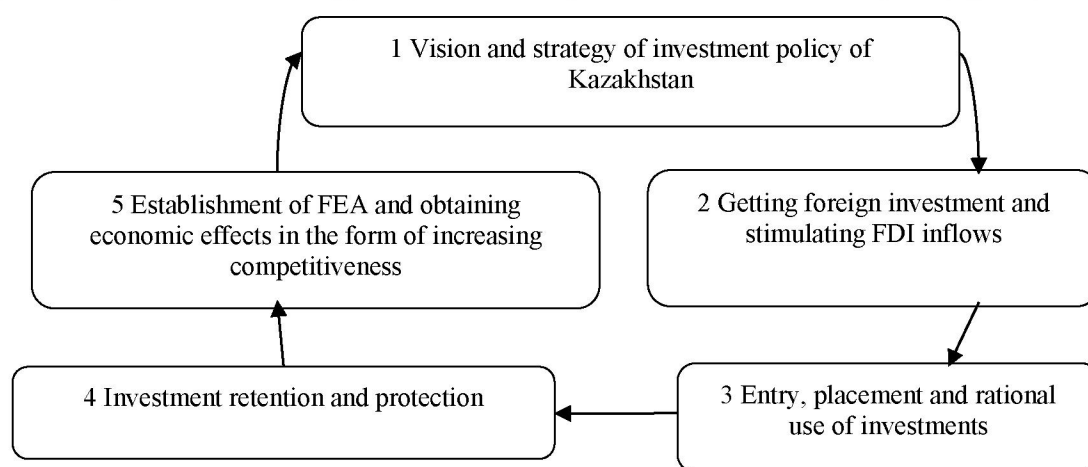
1 Vision and strategy of investment policy of Kazakhstan

2 Getting foreign investment and stimulating FDI inflows

3 Entry, placement and rational use of investments

4 Investment retention and protection

5 Establishment of FEA and obtaining economic effects in the form of increasing competitiveness